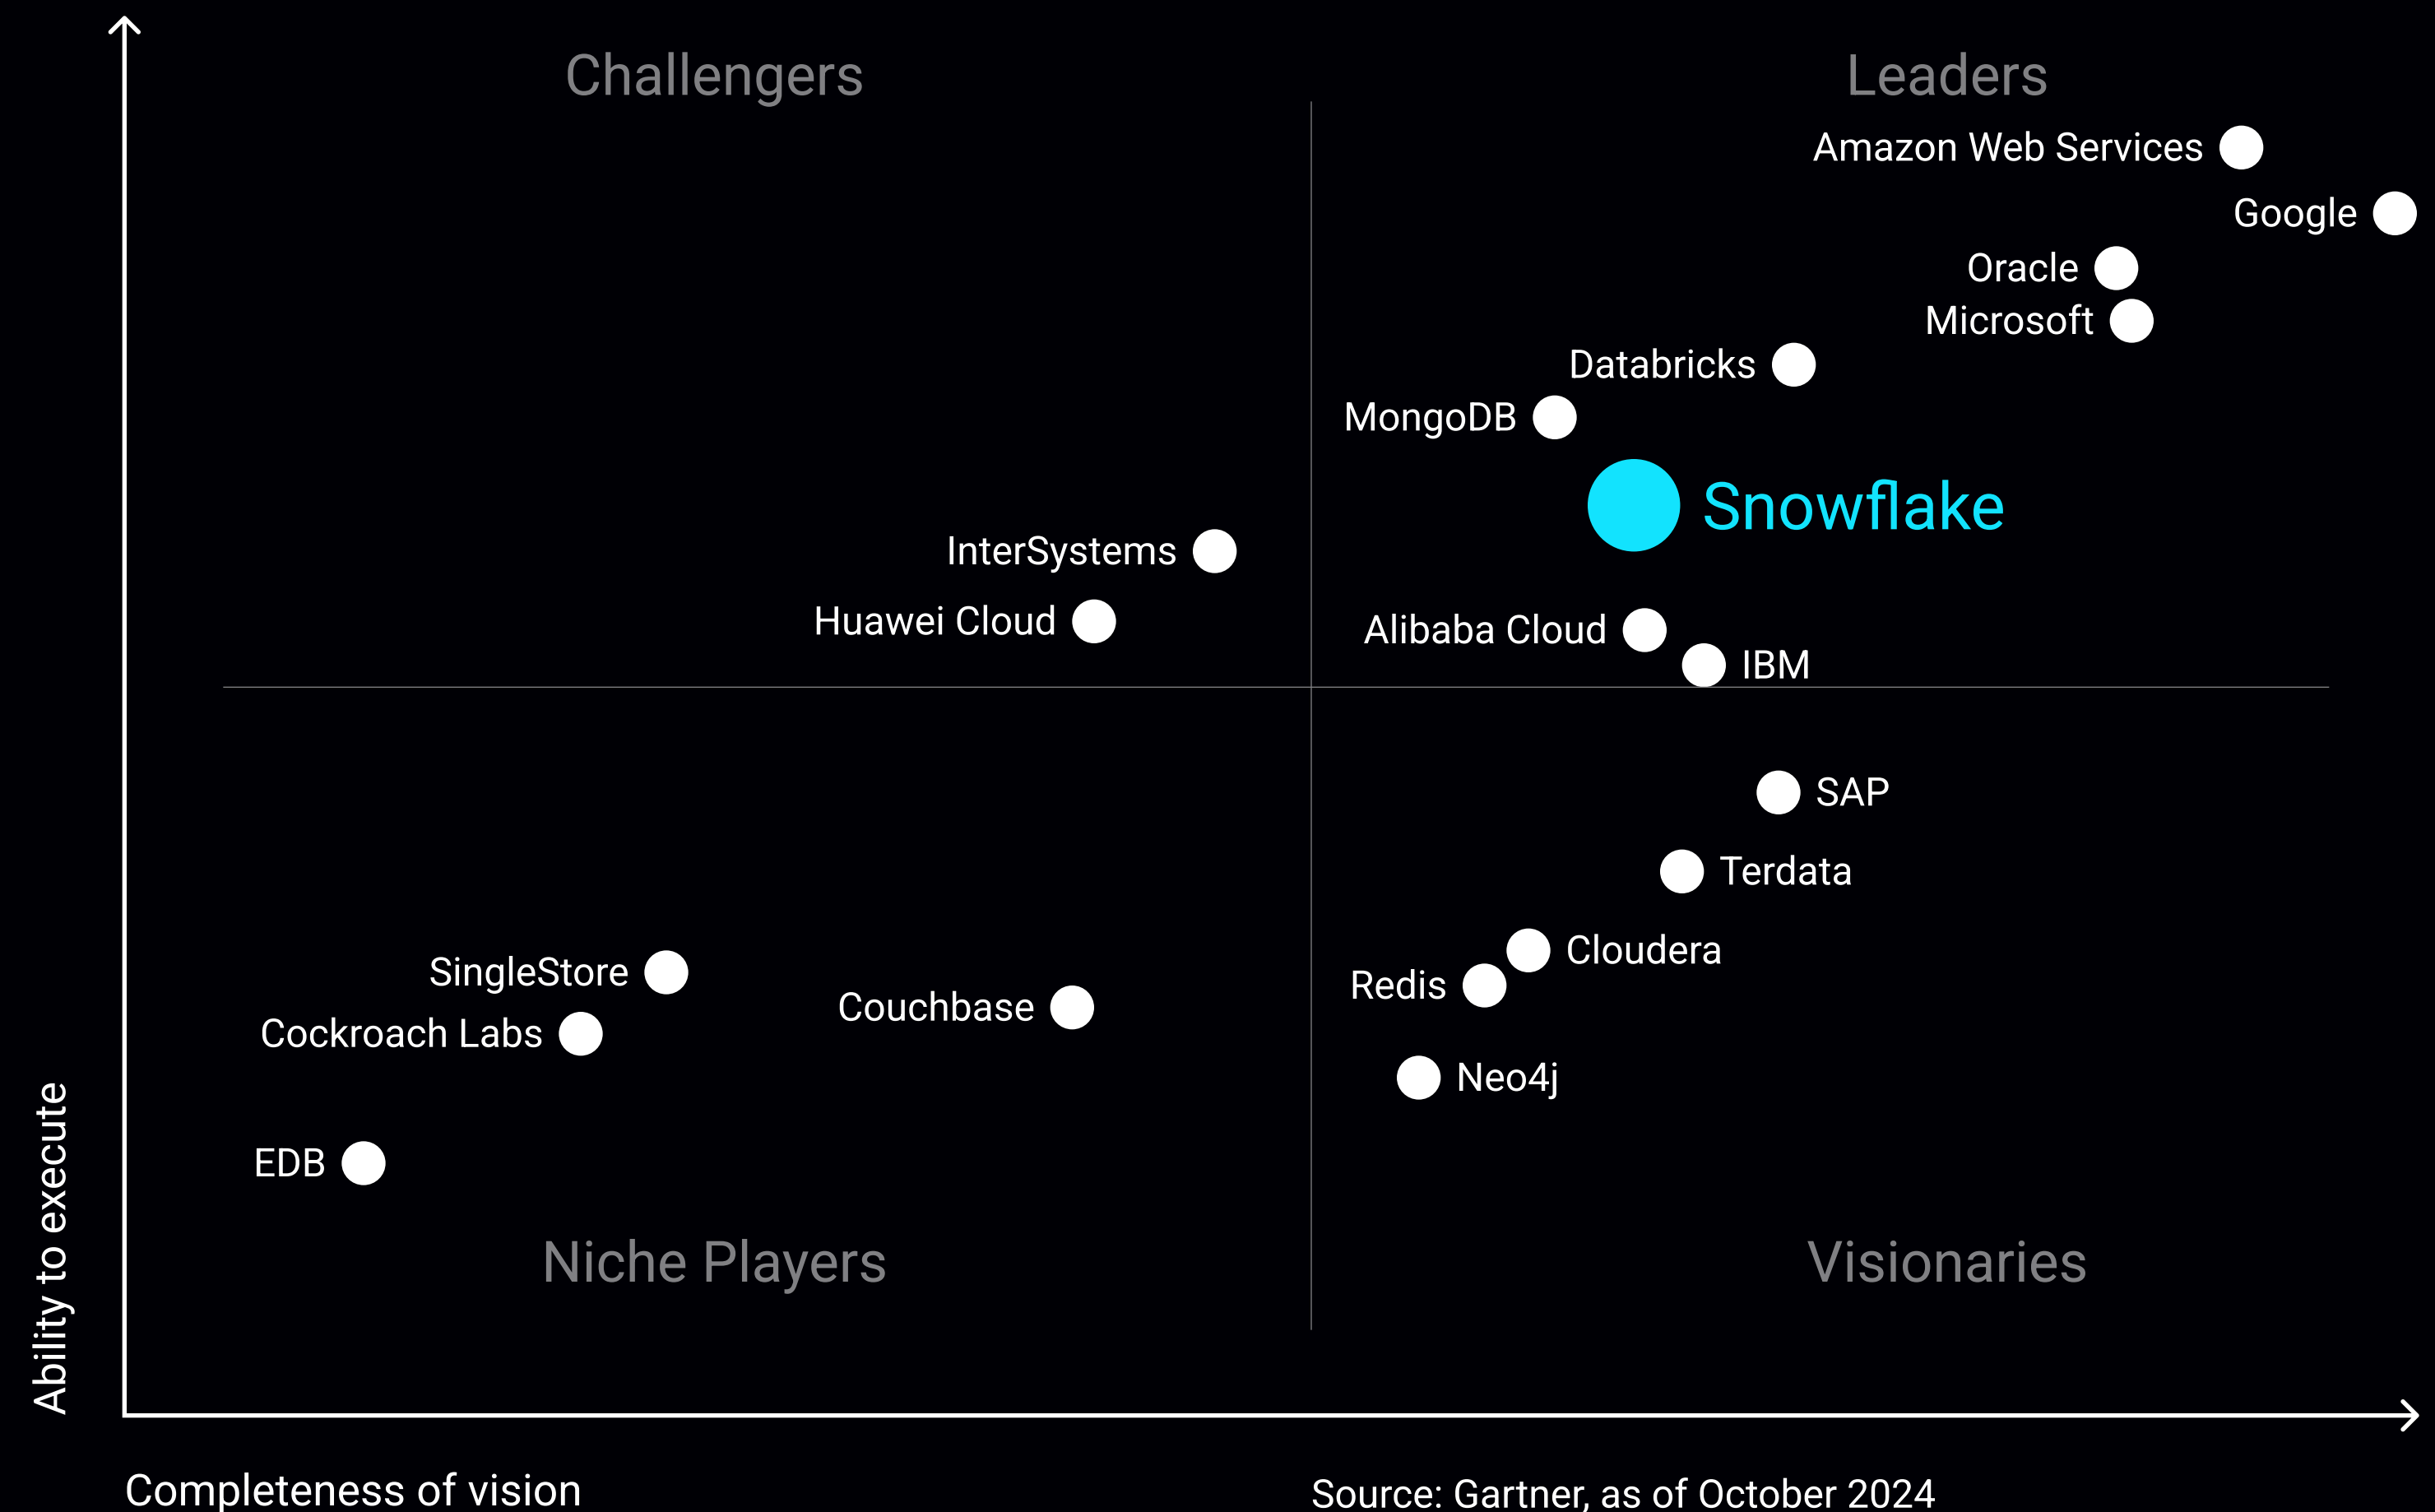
Challengers

Leaders

Amazon Web Services

Google

Oracle

Microsoft

Databricks

MongoDB

Snowflake

InterSystems

Huawei Cloud

Alibaba Cloud

IBM

SAP

Terdata

Cloudera

Redis

Neo4j

SingleStore

Couchbase

Cockroach Labs

EDB

Niche Players

Visionaries

Ability to execute

Completeness of vision

Source: Gartner, as of October 2024